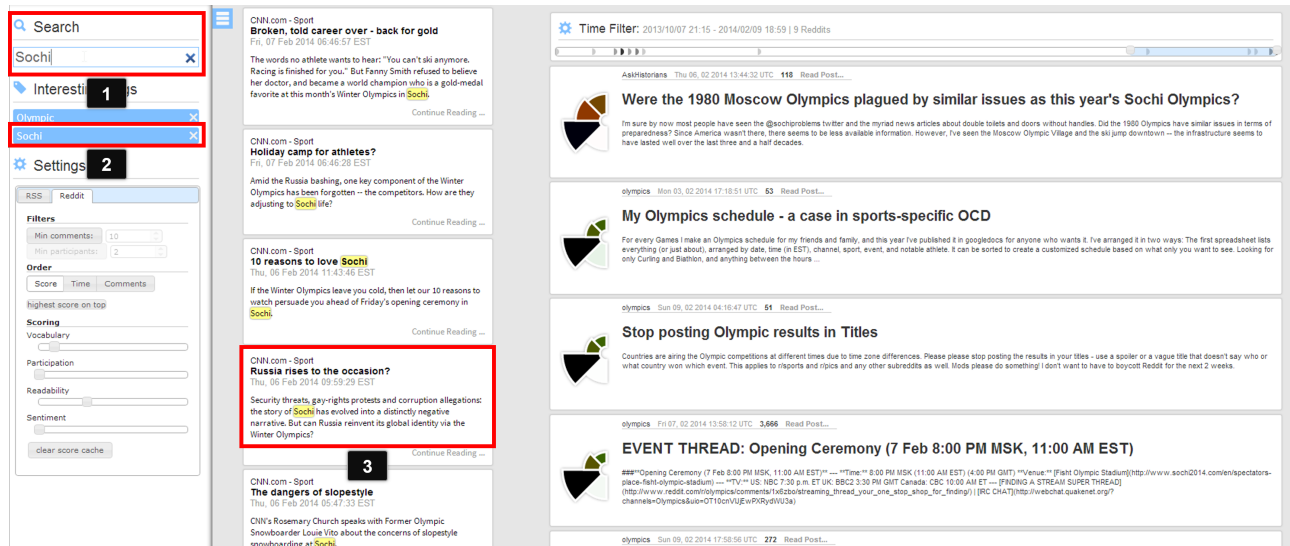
Search

Sochi

1

Interesting Tags

Olympic

Sochi

2

Settings

RSS | Reddit

Filters

Min comments: 10

Min participants: 2

Order

Score | Time | Comments

highest score on top

Scoring

Vocabulary

Participation

Readability

Sentiment

clear score cache

CNN.com - Sport
Broken, told career over - back for gold
Fri, 07 Feb 2014 06:46:57 EST

The words no athlete wants to hear: "You can't ski anymore. Racing is finished for you." But Fanny Smith refused to believe her doctor, and became a world champion who is a gold-medal favorite at this month's Winter Olympics in Sochi.

Continue Reading ...

CNN.com - Sport
Holiday camp for athletes?
Fri, 07 Feb 2014 06:46:28 EST

Amid the Russia bashing, one key component of the Winter Olympics has been forgotten -- the competitors. How are they adjusting to Sochi life?

Continue Reading ...

CNN.com - Sport
10 reasons to love Sochi
Thu, 06 Feb 2014 11:43:46 EST

If the Winter Olympics leave you cold, then let our 10 reasons to watch persuade you ahead of Friday's opening ceremony in Sochi.

Continue Reading ...

CNN.com - Sport
Russia rises to the occasion?
Thu, 06 Feb 2014 09:59:29 EST

Security threats, gay-rights protests and corruption allegations: the story of Sochi has evolved into a distinctly negative narrative. But can Russia reinvent its global identity via the Winter Olympics?

Continue Reading ...

3

CNN.com - Sport
The dangers of slopestyle
Thu, 06 Feb 2014 05:47:33 EST

CNN's Rosemary Church speaks with Former Olympic Snowboarder Louie Vito about the concerns of slopestyle snowboarding at Sochi.

Time Filter: 2013/10/07 21:15 - 2014/02/09 18:59 | 9 Reddits

AskHistorians Thu 06, 02 2014 13:44:32 UTC 118 Read Post...

Were the 1980 Moscow Olympics plagued by similar issues as this year's Sochi Olympics?

I'm sure by now most people have seen the @sochiproblems twitter and the myriad news articles about double toilets and doors without handles. Did the 1980 Olympics have similar issues in terms of preparedness? Since America wasn't there, there seems to be less available information. However, I've seen the Moscow Olympic Village and the ski jump downtown -- the infrastructure seems to have lasted well over the last three and a half decades.

olympics Mon 03, 02 2014 17:18:51 UTC 53 Read Post...

My Olympics schedule - a case in sports-specific OCD

For every Games I make an Olympics schedule for my friends and family, and this year I've published it in googledocs for anyone who wants it. I've arranged it in two ways: The first spreadsheet lists everything (or just about), arranged by date, time (in EST), channel, sport, event, and notable athlete. It can be sorted to create a customized schedule based on what only you want to see. Looking for only Curling and Biathlon, and anything between the hours ...

olympics Sun 09, 02 2014 04:16:47 UTC 51 Read Post...

Stop posting Olympic results in Titles

Countries are airing the Olympic competitions at different times due to time zone differences. Please please stop posting the results in your titles - use a spoiler or a vague title that doesn't say who or what country won which event. This applies to r/sports and r/pics and any other subreddits as well. Mods please do something! I don't want to have to boycott Reddit for the next 2 weeks.

olympics Fri 07, 02 2014 13:58:12 UTC 3,666 Read Post...

EVENT THREAD: Opening Ceremony (7 Feb 8:00 PM MSK, 11:00 AM EST)

###**Opening Ceremony (7 Feb 8:00 PM MSK, 11:00 AM EST)** ---- **Time:** 8:00 PM MSK (11:00 AM EST) (4:00 PM GMT) **Venue:** [Fisht Olympic Stadium](http://www.sochi2014.com/en/spectators-place-fisht-olympic-stadium) ---- **TV:** US: NBC 7:30 p.m. ET UK: BBC2 3:30 PM GMT Canada: CBC 10:00 AM ET ---- [FINDING A STREAM SUPER THREAD](http://www.reddit.com/r/olympics/comments/1x6zbo/streaming_thread_your_one_stop_shop_for_finding/) | [IRC CHAT](http://webchat.quakenet.org/?channels=Olympics&uio=OT10cnVUjEwPXRydWU3a)

olympics Sun 09, 02 2014 17:58:56 UTC 272 Read Post...